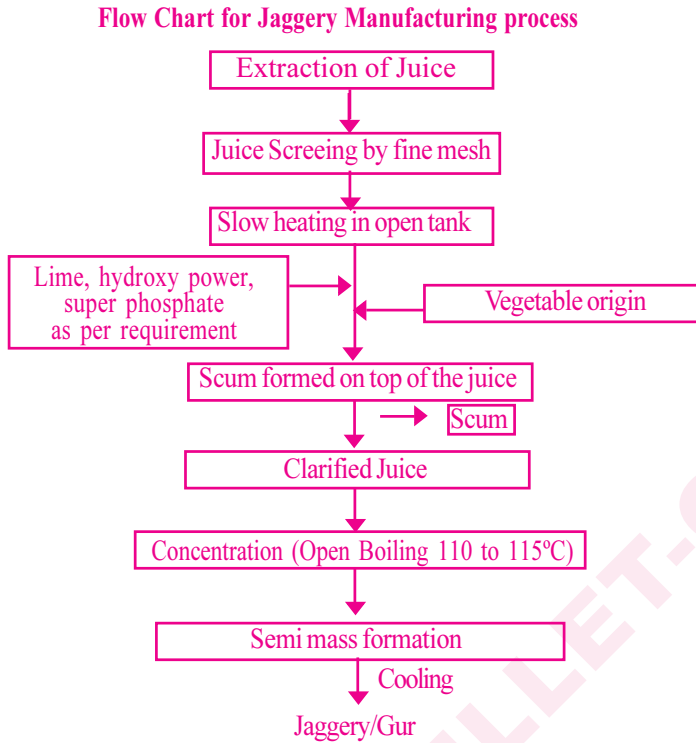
Flow Chart for Jaggery Manufacturing process

Extraction of Juice

Juice Screeing by fine mesh

Slow heating in open tank

Lime, hydroxy power, super phosphate as per requirement

Vegetable origin

Scum formed on top of the juice

Scum

Clarified Juice

Concentration (Open Boiling 110 to 115ºC)

Semi mass formation

Cooling

Jaggery/Gur